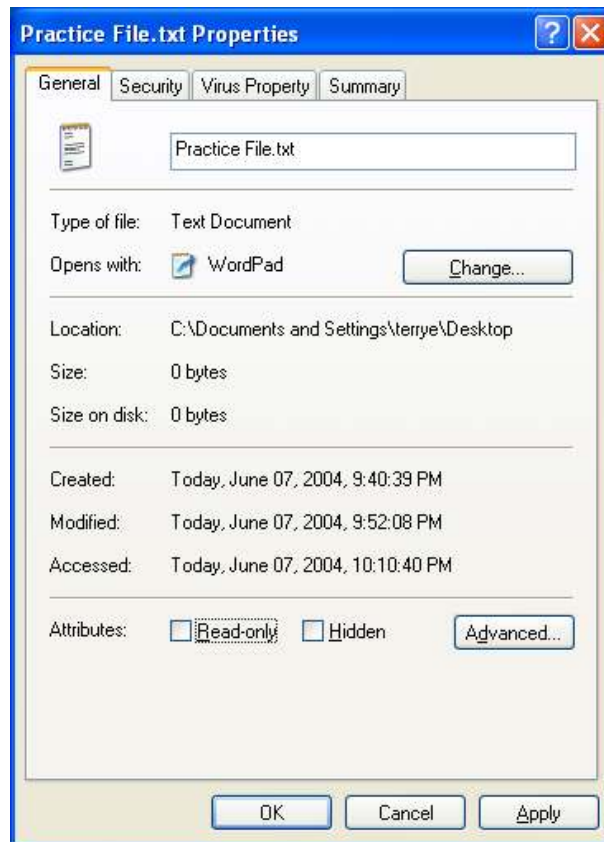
Practice File.txt Properties

General | Security | Virus Property | Summary

Practice File.txt

Type of file: Text Document

Opens with: WordPad Change...

Location: C:\Documents and Settings\terrye\Desktop

Size: 0 bytes

Size on disk: 0 bytes

Created: Today, June 07, 2004, 9:40:39 PM

Modified: Today, June 07, 2004, 9:52:08 PM

Accessed: Today, June 07, 2004, 10:10:40 PM

Attributes: Read-only Hidden Advanced...

OK Cancel Apply